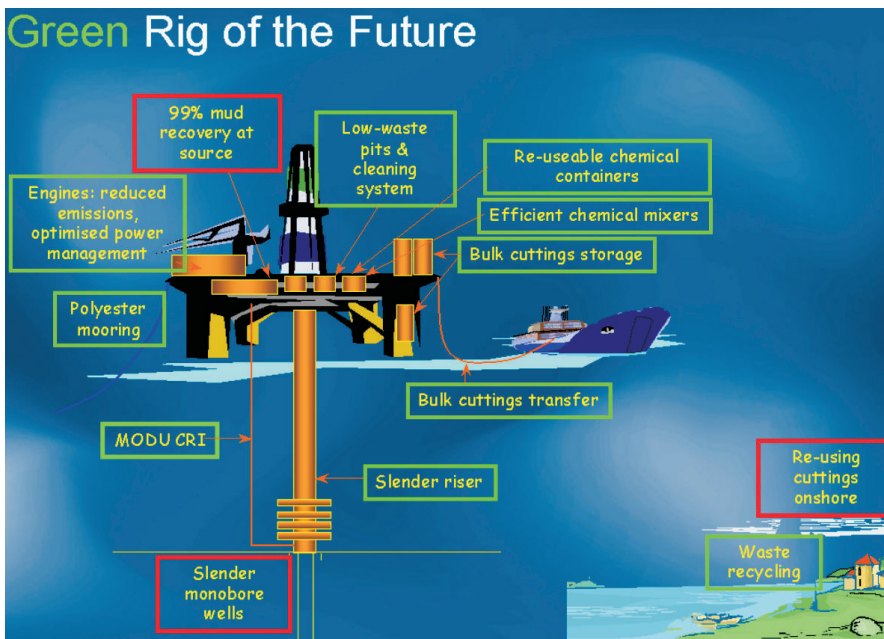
Green Rig of the Future

99% mud recovery at source

Low-waste pits & cleaning system

Re-useable chemical containers

Engines: reduced emissions, optimised power management

Efficient chemical mixers

Bulk cuttings storage

Polyester mooring

Bulk cuttings transfer

MODU CRI

Slender riser

Re-using cuttings onshore

Waste recycling

Slender monobore wells